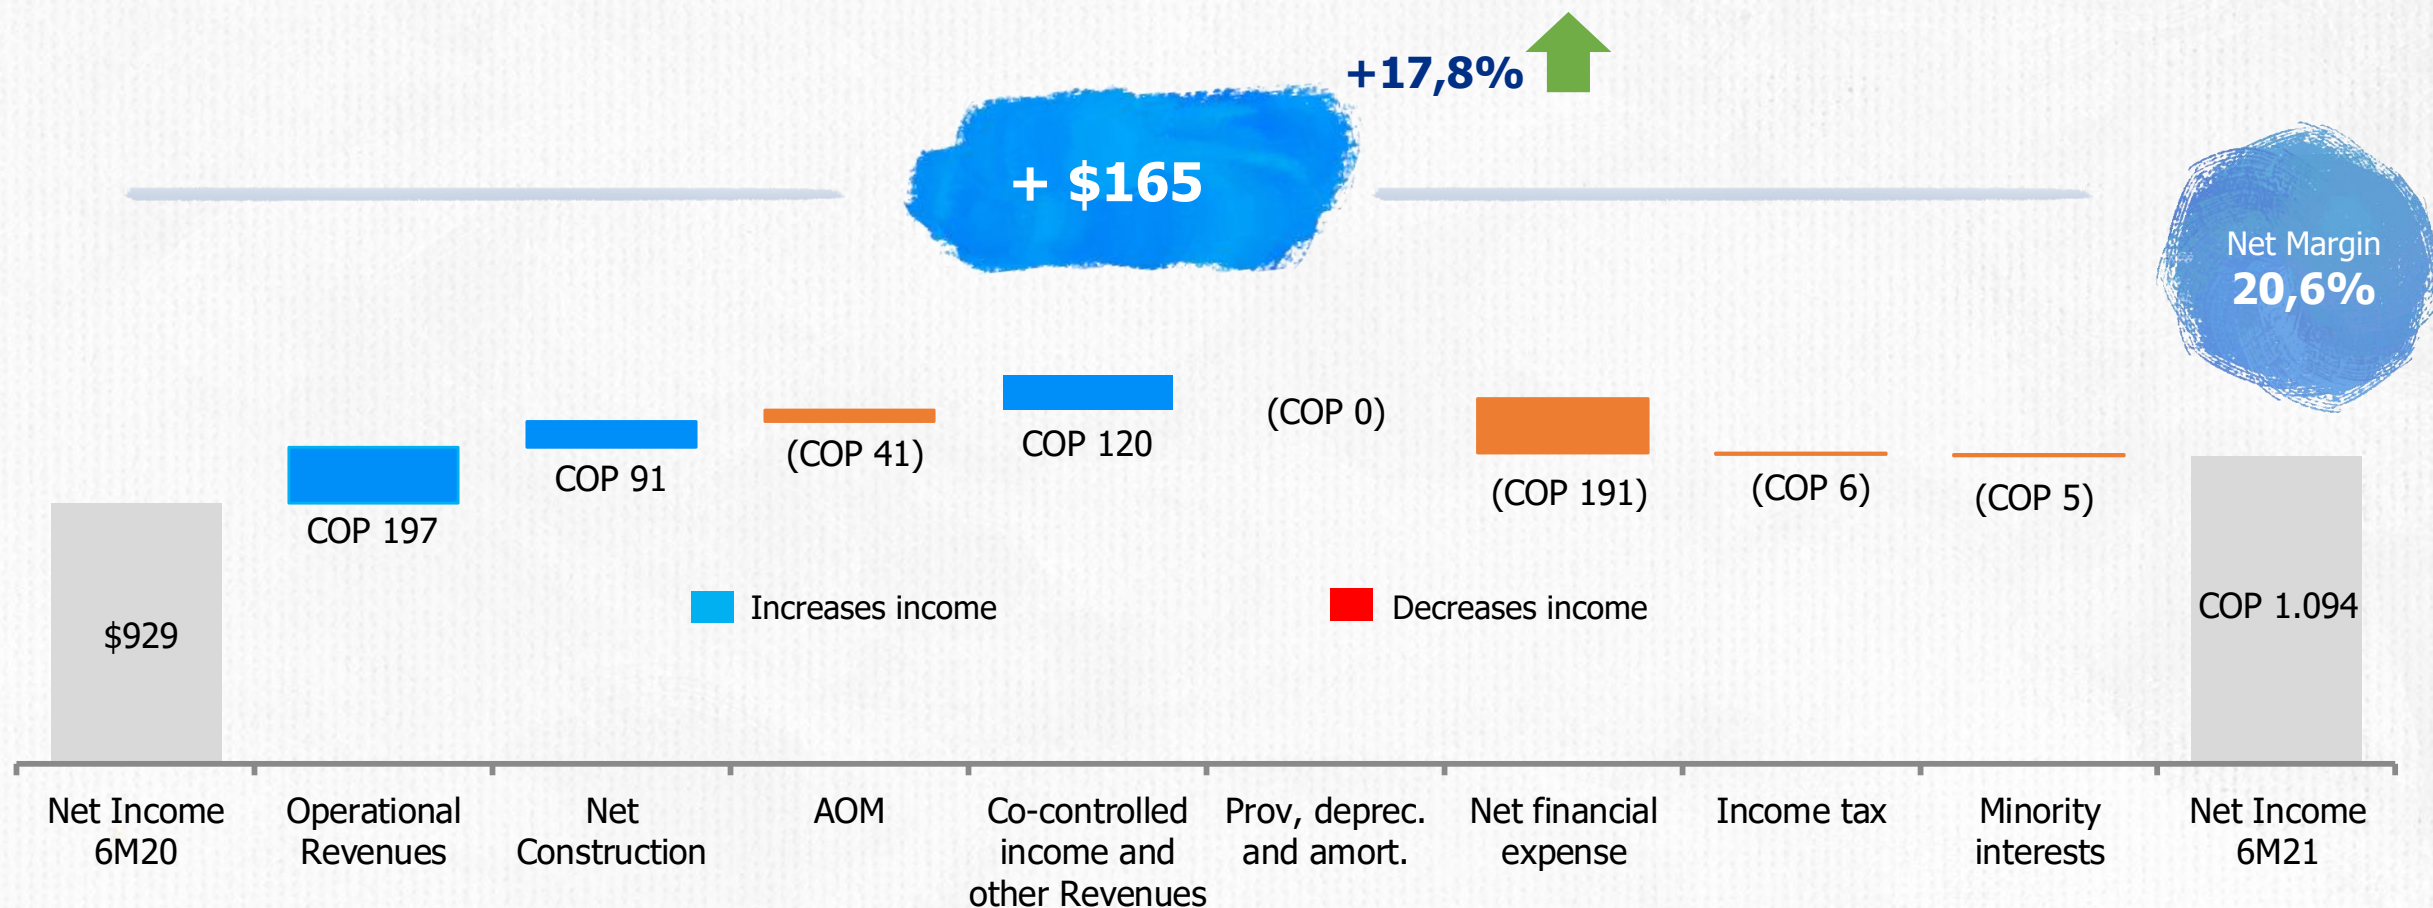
+17,8%

+ $165

Net Margin
20,6%

COP 197
COP 91
(COP 41)
COP 120
(COP 0)
(COP 191)
(COP 6)
(COP 5)

$929

Increases income
Decreases income

COP 1.094

Net Income 6M20
Operational Revenues
Net Construction
AOM
Co-controlled income and other Revenues
Prov, deprec. and amort.
Net financial expense
Income tax
Minority interests
Net Income 6M21